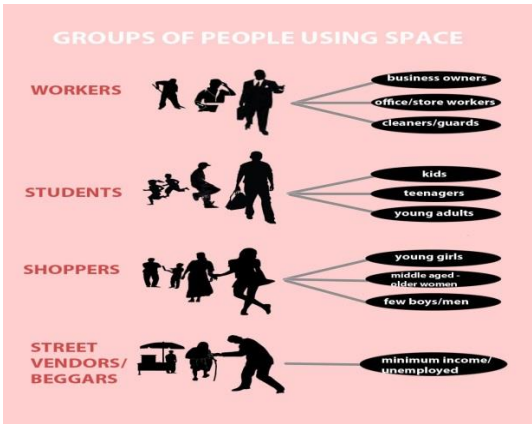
GROUPS OF PEOPLE USING SPACE

WORKERS

business owners

office/store workers

cleaners/guards

STUDENTS

kids

teenagers

young adults

SHOPPERS

young girls

middle aged - older women

few boys/men

STREET VENDORS/ BEGGARS

minimum income/ unemployed